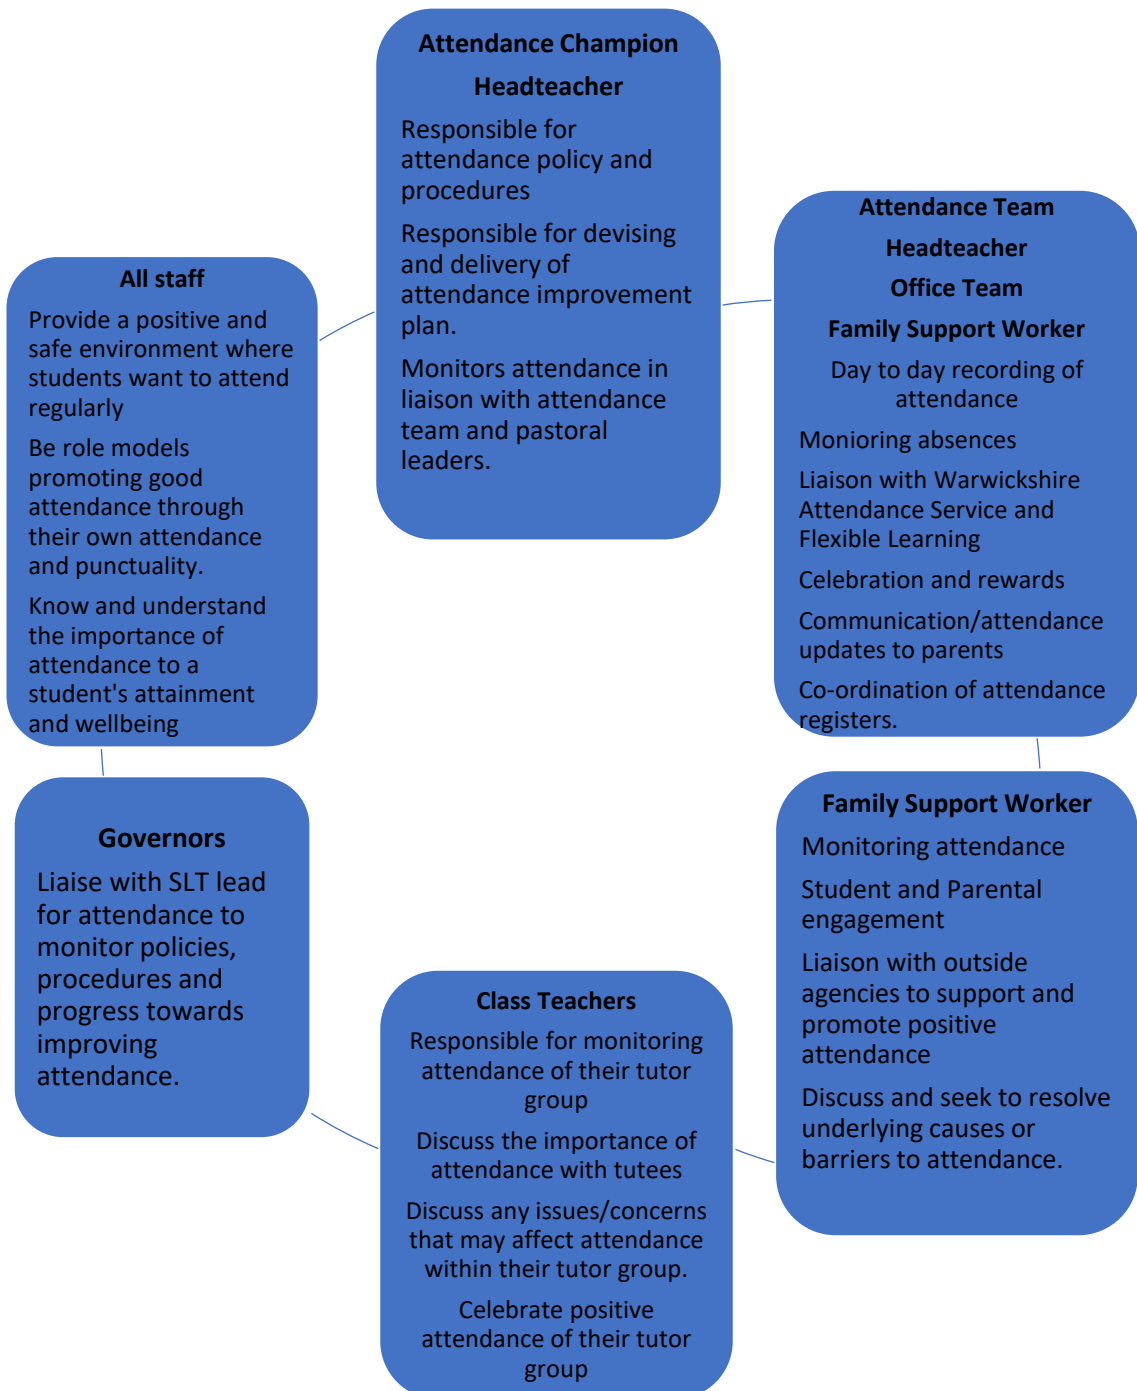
Attendance Champion

Headteacher

Responsible for attendance policy and procedures

Responsible for devising and delivery of attendance improvement plan.

Monitors attendance in liaison with attendance team and pastoral leaders.

Attendance Team

Headteacher

Office Team

Family Support Worker

Day to day recording of attendance

Monioring absences

Liaison with Warwickshire Attendance Service and Flexible Learning

Celebration and rewards

Communication/attendance updates to parents

Co-ordination of attendance registers.

Family Support Worker

Monitoring attendance

Student and Parental engagement

Liaison with outside agencies to support and promote positive attendance

Discuss and seek to resolve underlying causes or barriers to attendance.

Class Teachers

Responsible for monitoring attendance of their tutor group

Discuss the importance of attendance with tutees

Discuss any issues/concerns that may affect attendance within their tutor group.

Celebrate positive attendance of their tutor group

Governors

Liaise with SLT lead for attendance to monitor policies, procedures and progress towards improving attendance.

All staff

Provide a positive and safe environment where students want to attend regularly

Be role models promoting good attendance through their own attendance and punctuality.

Know and understand the importance of attendance to a student's attainment and wellbeing